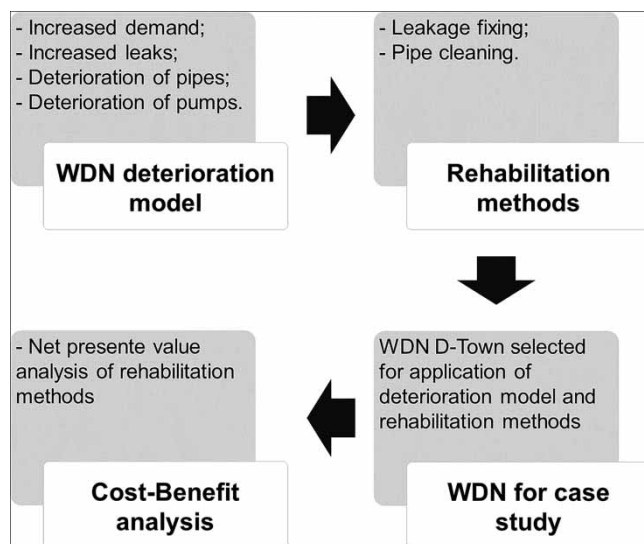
- Increased demand;
- Increased leaks;
- Deterioration of pipes;
- Deterioration of pumps.

WDN deterioration model

- Leakage fixing;
- Pipe cleaning.

Rehabilitation methods

WDN D-Town selected for application of deterioration model and rehabilitation methods

WDN for case study

- Net presente value analysis of rehabilitation methods

Cost-Benefit analysis